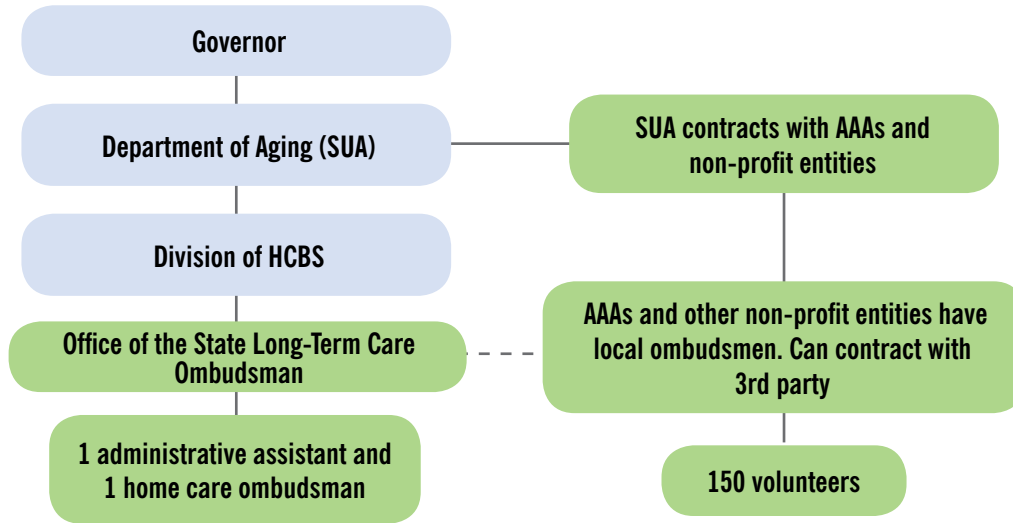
Governor

Department of Aging (SUA)

Division of HCBS

Office of the State Long-Term Care Ombudsman

1 administrative assistant and 1 home care ombudsman

SUA contracts with AAAs and non-profit entities

AAAs and other non-profit entities have local ombudsmen. Can contract with 3rd party

150 volunteers